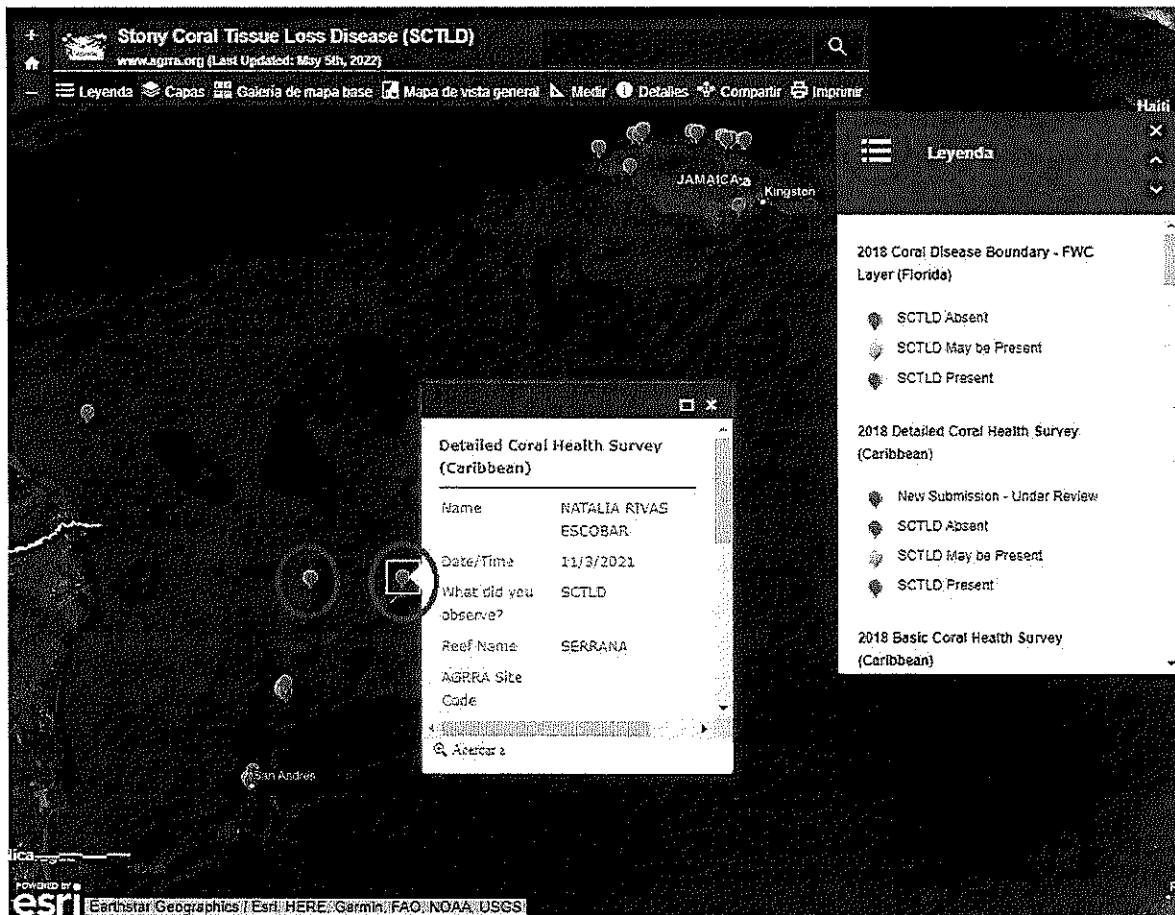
Stony Coral Tissue Loss Disease (SCTLD)
www.agrra.org (Last Updated: May 5th, 2022)

Leyenda  Capas  Galería de mapa base  Mapa de vista general  Medir  Detalles  Compartir  Imprimir

Haiti

JAMAICA
Kingston

Leyenda

2018 Coral Disease Boundary - FWC Layer (Florida)

SCTLD Absent
SCTLD May be Present
SCTLD Present

2018 Detailed Coral Health Survey (Caribbean)

New Submission - Under Review
SCTLD Absent
SCTLD May be Present
SCTLD Present

2018 Basic Coral Health Survey (Caribbean)

Detailed Coral Health Survey (Caribbean)

| | |
|---|---|
| Name | NATALIA RIVAS ESCOBAR |
| Date/Time | 11/3/2021 |
| What did you observe? | SCTLD |
| Reef Name | SERRANA |
| AGRRA Site Code | |

Acercar a

San Andres

POWERED BY esri
Earthstar Geographics | Esri, HERE, Garmin, FAO, NOAA, USGS